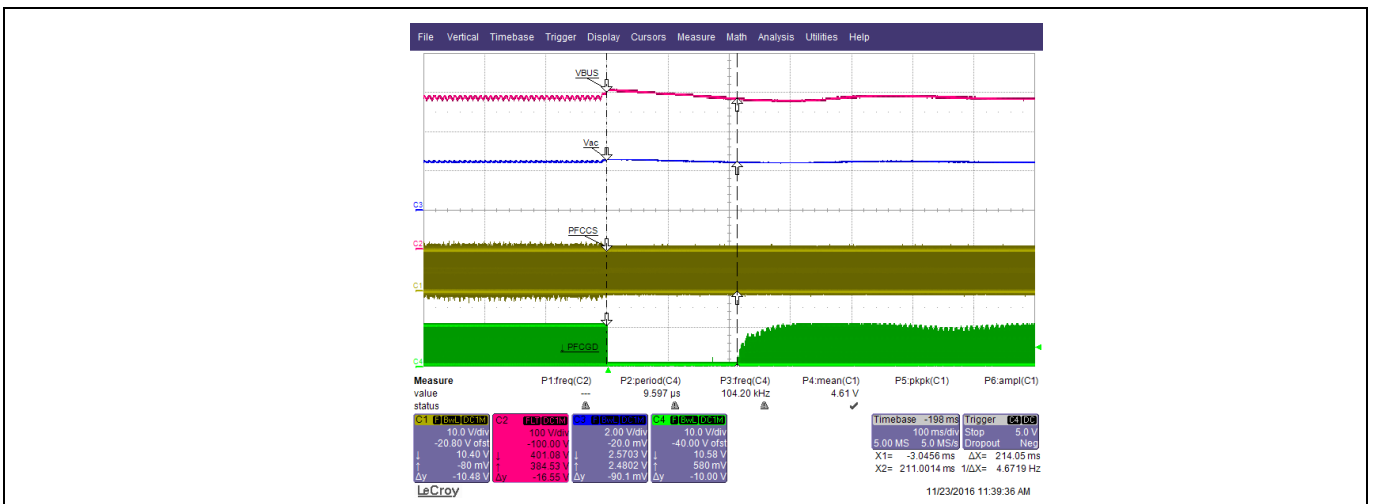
File Vertical Timebase Trigger Display Cursors Measure Math Analysis Utilities Help

VBUS

Vac

C3

PFCCS

C2

C1

PFCGD

C4

| Measure | P1:freq(C2) | P2:period(C4) | P3:freq(C4) | P4:mean(C1) | P5:pkpk(C1) | P6:ampl(C1) |
|---|---|---|---|---|---|---|
| value | --- | 9.597 µs | 104.20 kHz | 4.61 V | | |
| status | | | | ✔ | | |

C1 DC1M
10.0 V/div
-20.80 V ofst
↓ 10.40 V
↑ -80 mV
Δy -10.48 V

C2 DC1M
100 V/div
-100.00 V
↓ 401.08 V
↑ 384.53 V
Δy -16.55 V

C3 DC1M
2.00 V/div
-20.0 mV
↓ 2.5703 V
↑ 2.4802 V
Δy -90.1 mV

C4 DC1M
10.0 V/div
-40.00 V ofst
↓ 10.58 V
↑ 580 mV
Δy -10.00 V

Timebase -198 ms
100 ms/div
5.00 MS 5.0 MS/s

Trigger C4 DC
Stop 5.0 V
Dropout Neg

X1= -3.0456 ms ΔX= 214.05 ms
X2= 211.0014 ms 1/ΔX= 4.6719 Hz

LeCroy

11/23/2016 11:39:36 AM